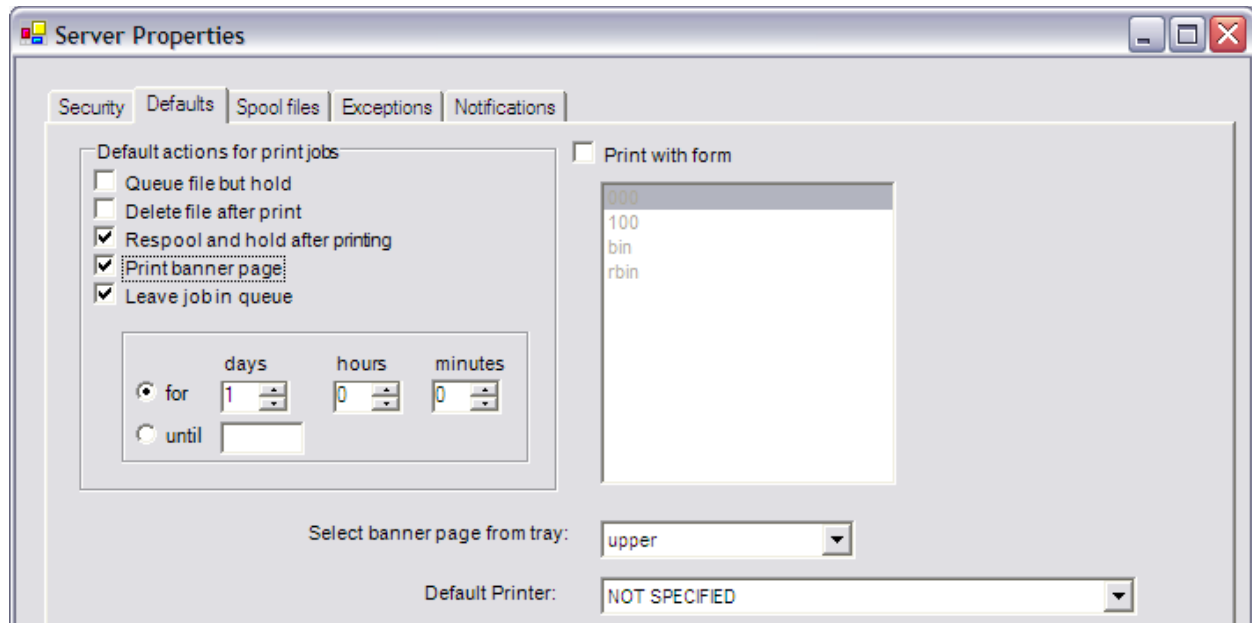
Server Properties

Security | Defaults | Spool files | Exceptions | Notifications

Default actions for print jobs
Queue file but hold
Delete file after print
Respool and hold after printing
Print banner page
Leave job in queue

days hours minutes
for 1 0 0
until

Print with form
000
100
bin
rbin

Select banner page from tray: upper

Default Printer: NOT SPECIFIED